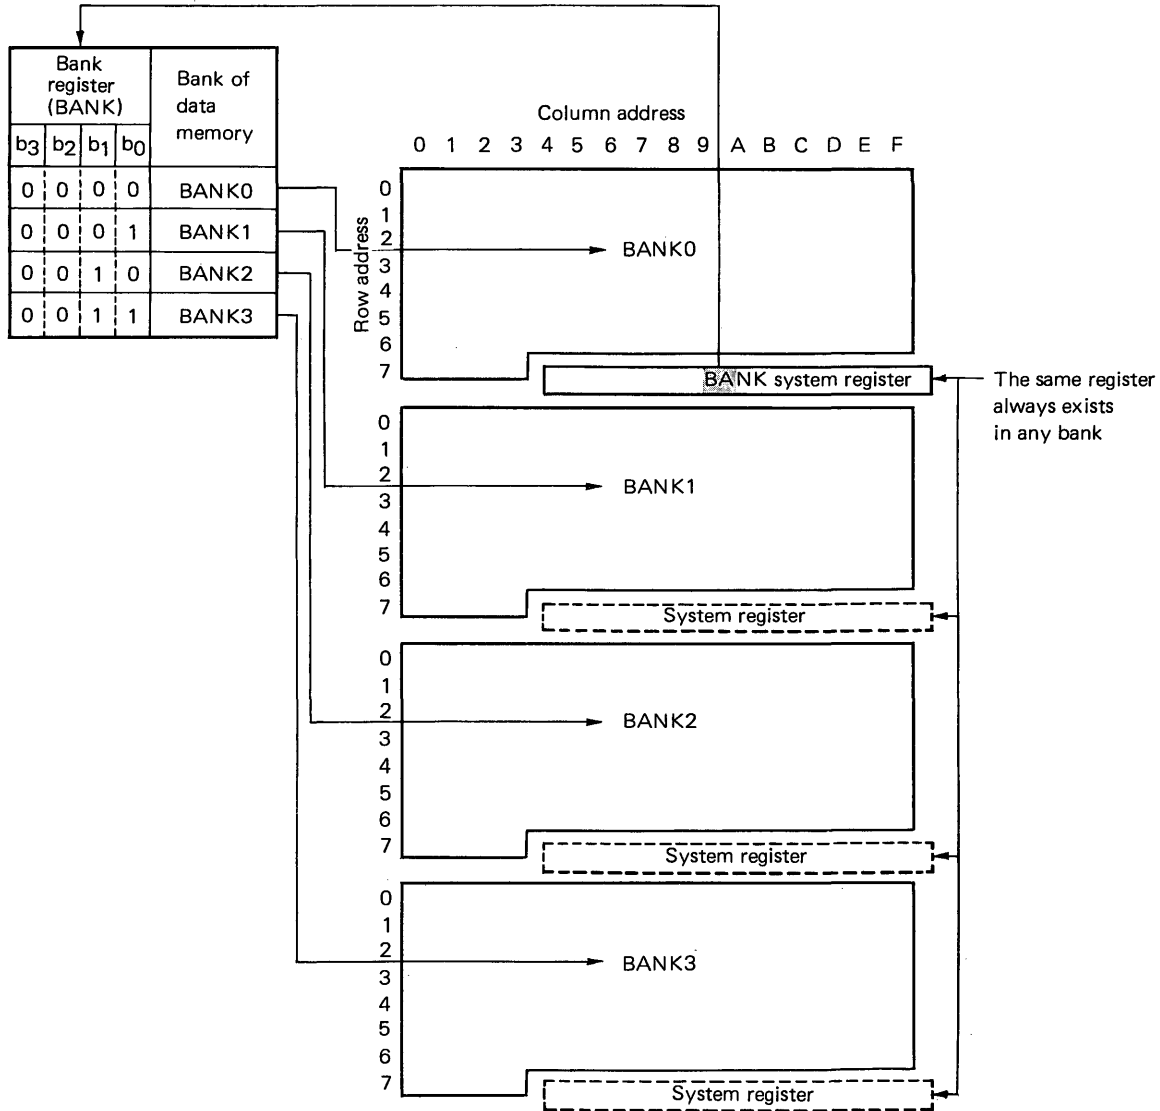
| Bank register (BANK) | | | | Bank of data memory |
|---|---|---|---|---|
| $b_3$ | $b_2$ | $b_1$ | $b_0$ | |
| 0 | 0 | 0 | 0 | BANK0 |
| 0 | 0 | 0 | 1 | BANK1 |
| 0 | 0 | 1 | 0 | BANK2 |
| 0 | 0 | 1 | 1 | BANK3 |

Column address
0 1 2 3 4 5 6 7 8 9 A B C D E F

Row address
0 1 2 3 4 5 6 7
BANK0
BANK system register
The same register always exists in any bank

0 1 2 3 4 5 6 7
BANK1
System register

0 1 2 3 4 5 6 7
BANK2
System register

0 1 2 3 4 5 6 7
BANK3
System register